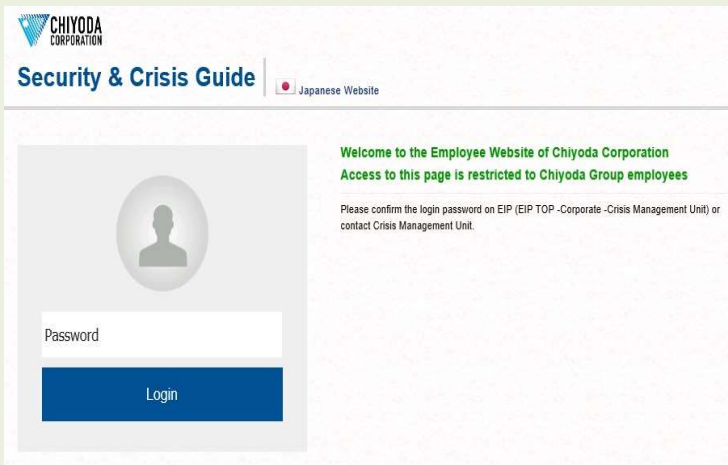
CHIYODA CORPORATION

Security & Crisis Guide

Japanese Website

Password

Login

Welcome to the Employee Website of Chiyoda Corporation
Access to this page is restricted to Chiyoda Group employees

Please confirm the login password on EIP (EIP TOP -Corporate -Crisis Management Unit) or contact Crisis Management Unit.